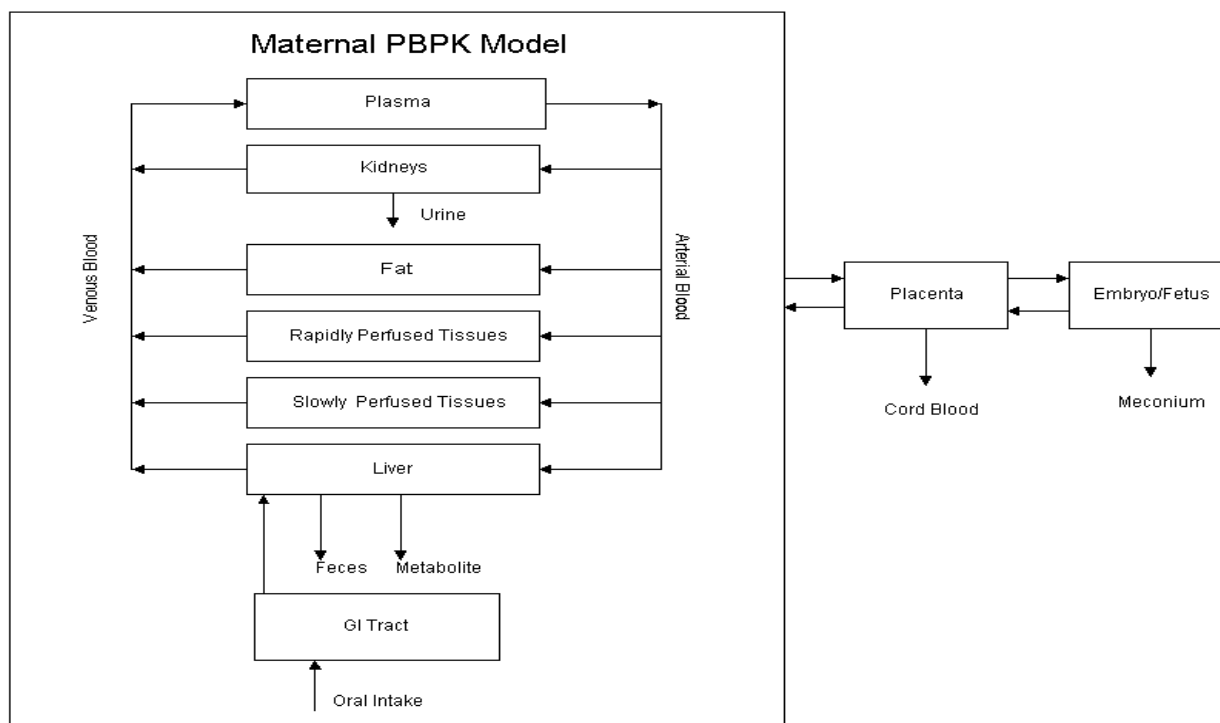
Maternal PBPK Model

Plasma

Kidneys

Urine

Fat

Rapidly Perfused Tissues

Slowly Perfused Tissues

Liver

Feces

Metabolite

GI Tract

Oral Intake

Venous Blood

Arterial Blood

Placenta

Embryo/Fetus

Cord Blood

Meconium